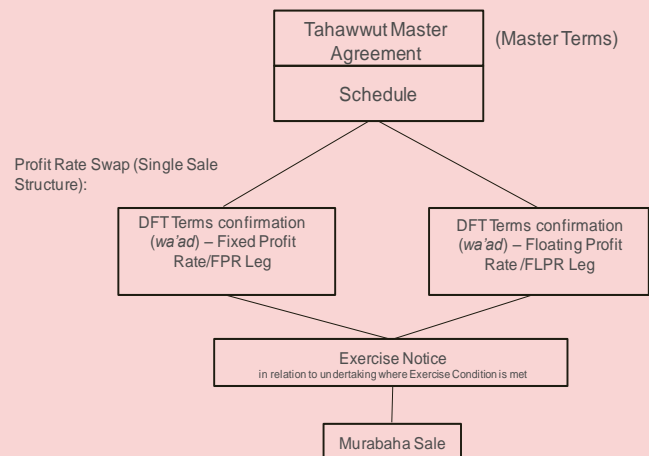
Tahawwut Master Agreement

(Master Terms)

Schedule

Profit Rate Swap (Single Sale Structure):

DFT Terms confirmation (*wa'ad*) – Fixed Profit Rate/FPR Leg

DFT Terms confirmation (*wa'ad*) – Floating Profit Rate /FLPR Leg

Exercise Notice
in relation to undertaking where Exercise Condition is met

Murabaha Sale